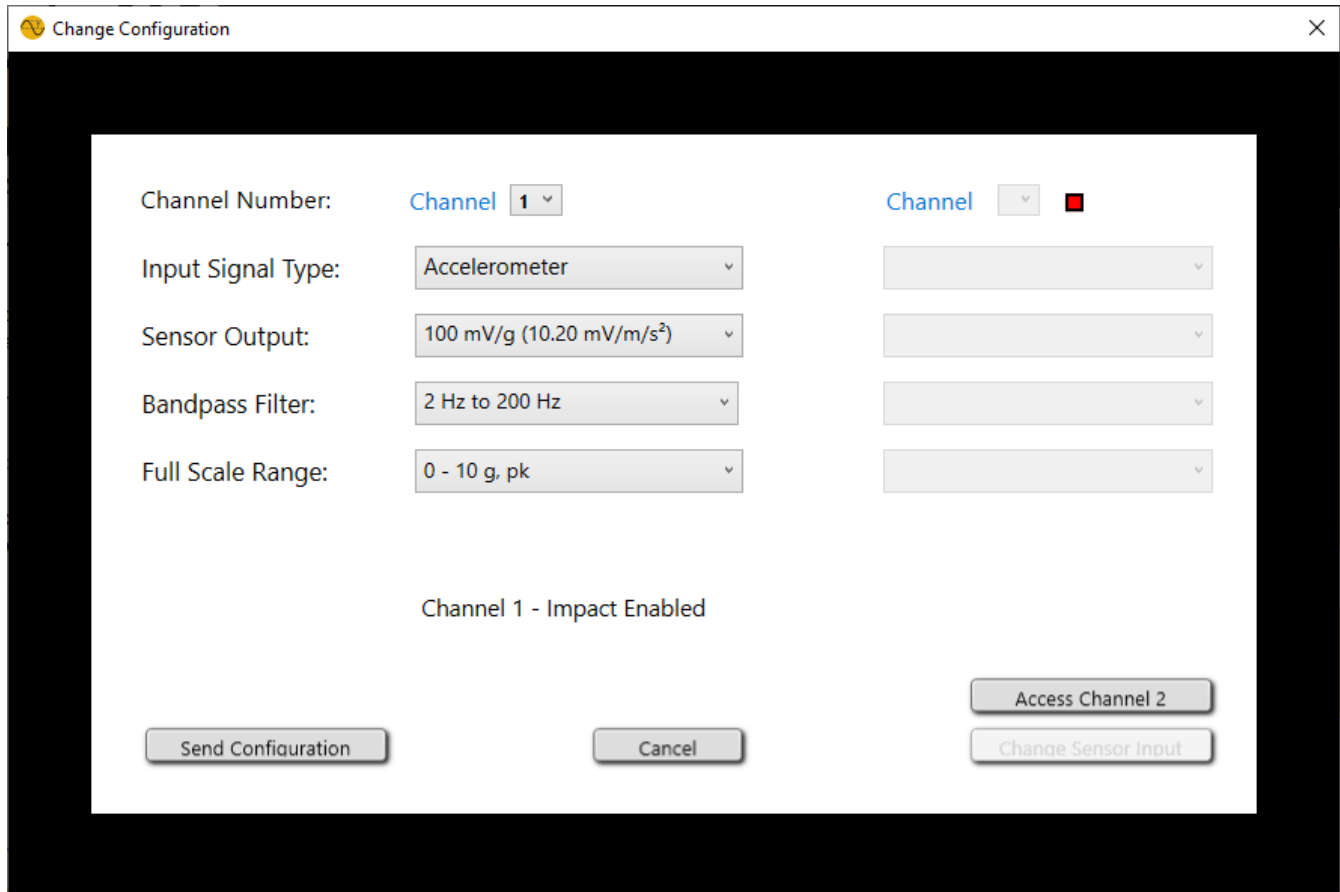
Change Configuration

×

Channel Number: Channel 1 Channel

Input Signal Type: Accelerometer

Sensor Output: 100 mV/g (10.20 mV/m/s$^2$)

Bandpass Filter: 2 Hz to 200 Hz

Full Scale Range: 0 - 10 g, pk

Channel 1 - Impact Enabled

Access Channel 2

Send Configuration

Cancel

Change Sensor Input